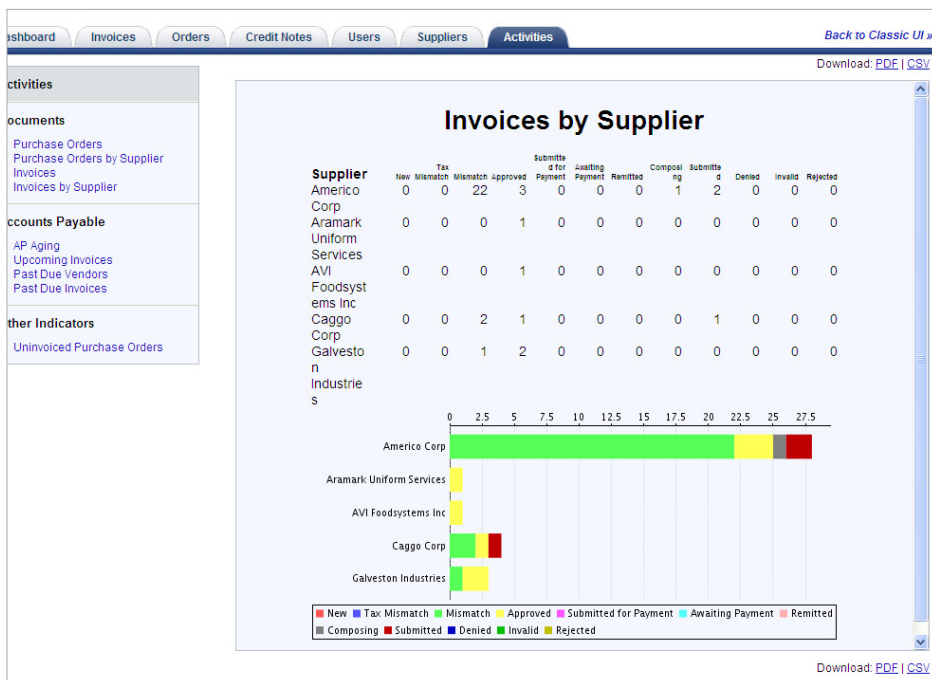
ashboard | Invoices | Orders | Credit Notes | Users | Suppliers | Activities

Back to Classic UI »

Download: PDF | CSV

ctivities

ocuments
Purchase Orders
Purchase Orders by Supplier
Invoices
Invoices by Supplier

ccounts Payable
AP Aging
Upcoming Invoices
Past Due Vendors
Past Due Invoices

ther Indicators
Uninvoiced Purchase Orders

Invoices by Supplier

| Supplier | New | Tax Mismatch | Mismatch | Approved | Submitted for Payment | Awaiting Payment | Remitted | Composing | Submitted | Denied | Invalid | Rejected |
|---|---|---|---|---|---|---|---|---|---|---|---|---|
| Americo Corp | 0 | 0 | 22 | 3 | 0 | 0 | 0 | 1 | 2 | 0 | 0 | 0 |
| Aramark Uniform Services | 0 | 0 | 0 | 1 | 0 | 0 | 0 | 0 | 0 | 0 | 0 | 0 |
| AVI Foodsystems Inc | 0 | 0 | 0 | 1 | 0 | 0 | 0 | 0 | 0 | 0 | 0 | 0 |
| Caggo Corp | 0 | 0 | 2 | 1 | 0 | 0 | 0 | 0 | 1 | 0 | 0 | 0 |
| Galveston Industries | 0 | 0 | 1 | 2 | 0 | 0 | 0 | 0 | 0 | 0 | 0 | 0 |

0 2.5 5 7.5 10 12.5 15 17.5 20 22.5 25 27.5

Americo Corp
Aramark Uniform Services
AVI Foodsystems Inc
Caggo Corp
Galveston Industries

New Tax Mismatch Mismatch Approved Submitted for Payment Awaiting Payment Remitted Composing Submitted Denied Invalid Rejected

Download: PDF | CSV